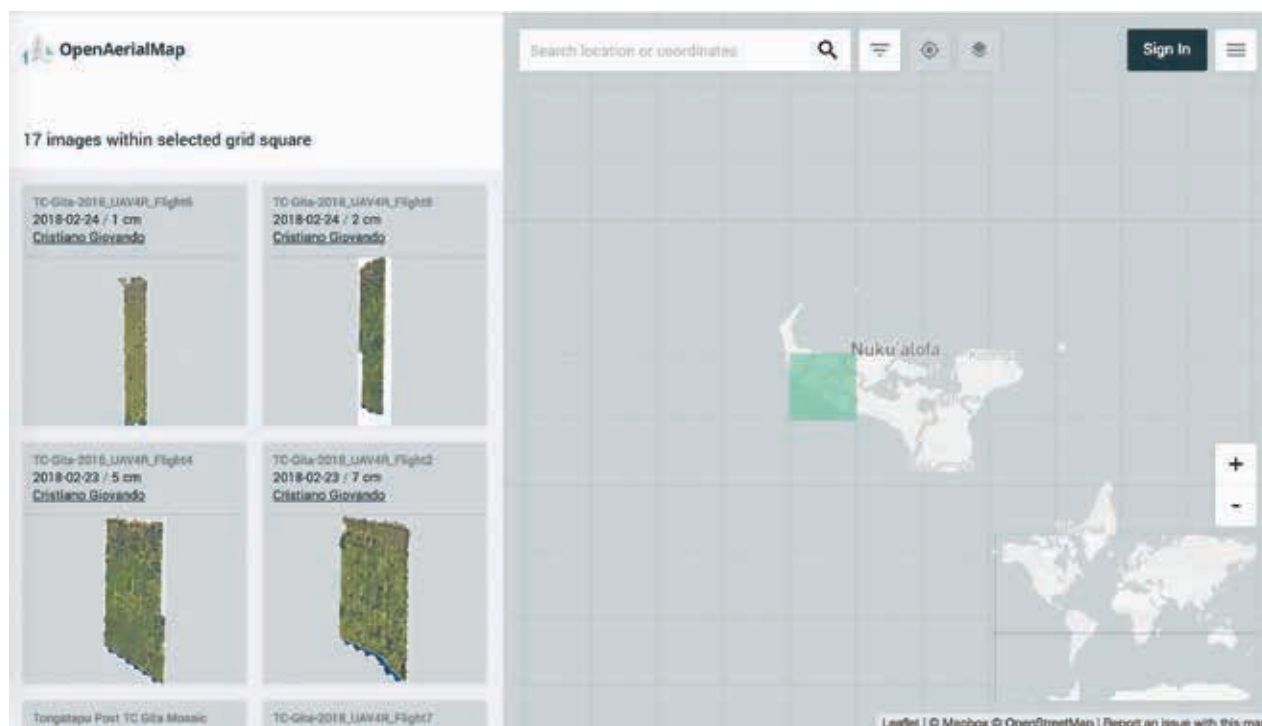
OpenAerialMap

Search location or coordinates

Sign In

17 images within selected grid square

TC-Gita-2018_UAV4R_Flight6
2018-02-24 / 1 cm
Cristiano Giovando

TC-Gita-2018_UAV4R_Flight8
2018-02-24 / 2 cm
Cristiano Giovando

TC-Gita-2018_UAV4R_Flight4
2018-02-23 / 5 cm
Cristiano Giovando

TC-Gita-2018_UAV4R_Flight2
2018-02-23 / 7 cm
Cristiano Giovando

Tongatapu Post TC Gita Mosaic

TC-Gita-2018_UAV4R_Flight7

Nuku'alofa

+
-

Leaflet | © Mapbox © OpenStreetMap | Report an issue with this ma